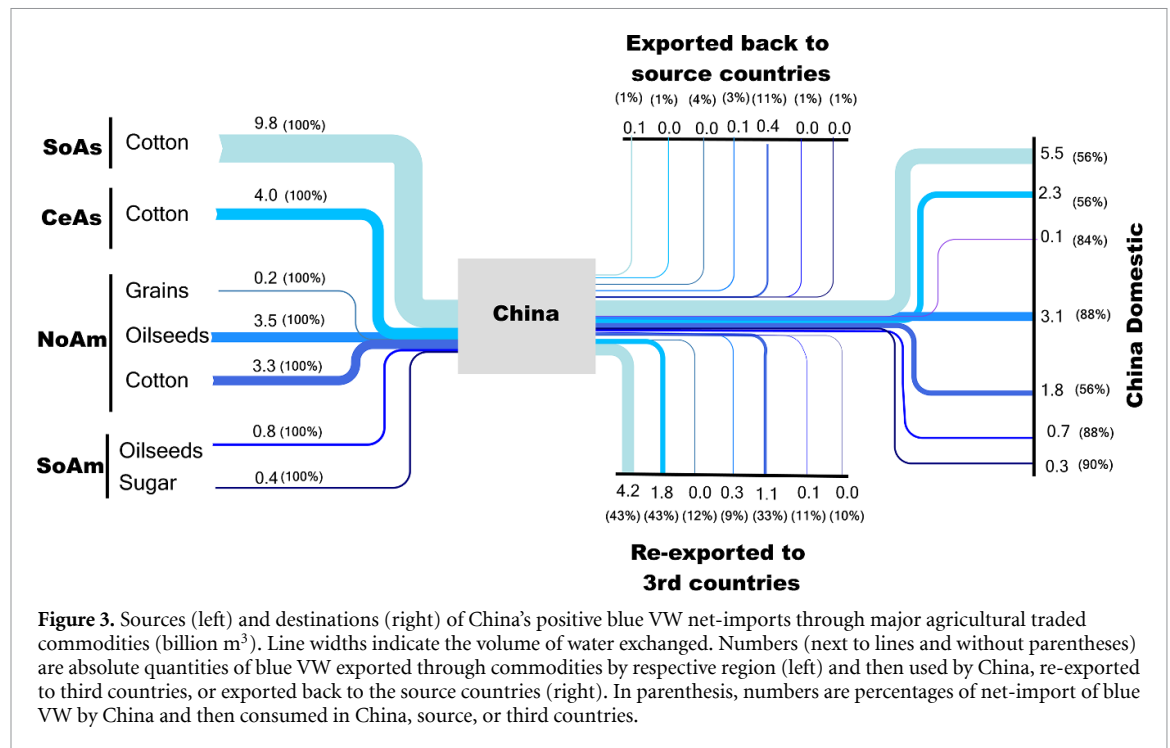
Exported back to source countries

(1%) (1%) (4%) (3%) (11%) (1%) (1%)

0.1 0.0 0.0 0.1 0.4 0.0 0.0

SoAs Cotton 9.8 (100%)

CeAs Cotton 4.0 (100%)

NoAm Grains 0.2 (100%)

Oilseeds 3.5 (100%)

Cotton 3.3 (100%)

SoAm Oilseeds 0.8 (100%)

Sugar 0.4 (100%)

China

5.5 (56%)

2.3 (56%)

0.1 (84%)

3.1 (88%)

1.8 (56%)

0.7 (88%)

0.3 (90%)

China Domestic

4.2 1.8 0.0 0.3 1.1 0.1 0.0

(43%) (43%) (12%) (9%) (33%) (11%) (10%)

Re-exported to 3rd countries

**Figure 3.** Sources (left) and destinations (right) of China's positive blue VW net-imports through major agricultural traded commodities (billion m$^3$). Line widths indicate the volume of water exchanged. Numbers (next to lines and without parentheses) are absolute quantities of blue VW exported through commodities by respective region (left) and then used by China, re-exported to third countries, or exported back to the source countries (right). In parenthesis, numbers are percentages of net-import of blue VW by China and then consumed in China, source, or third countries.